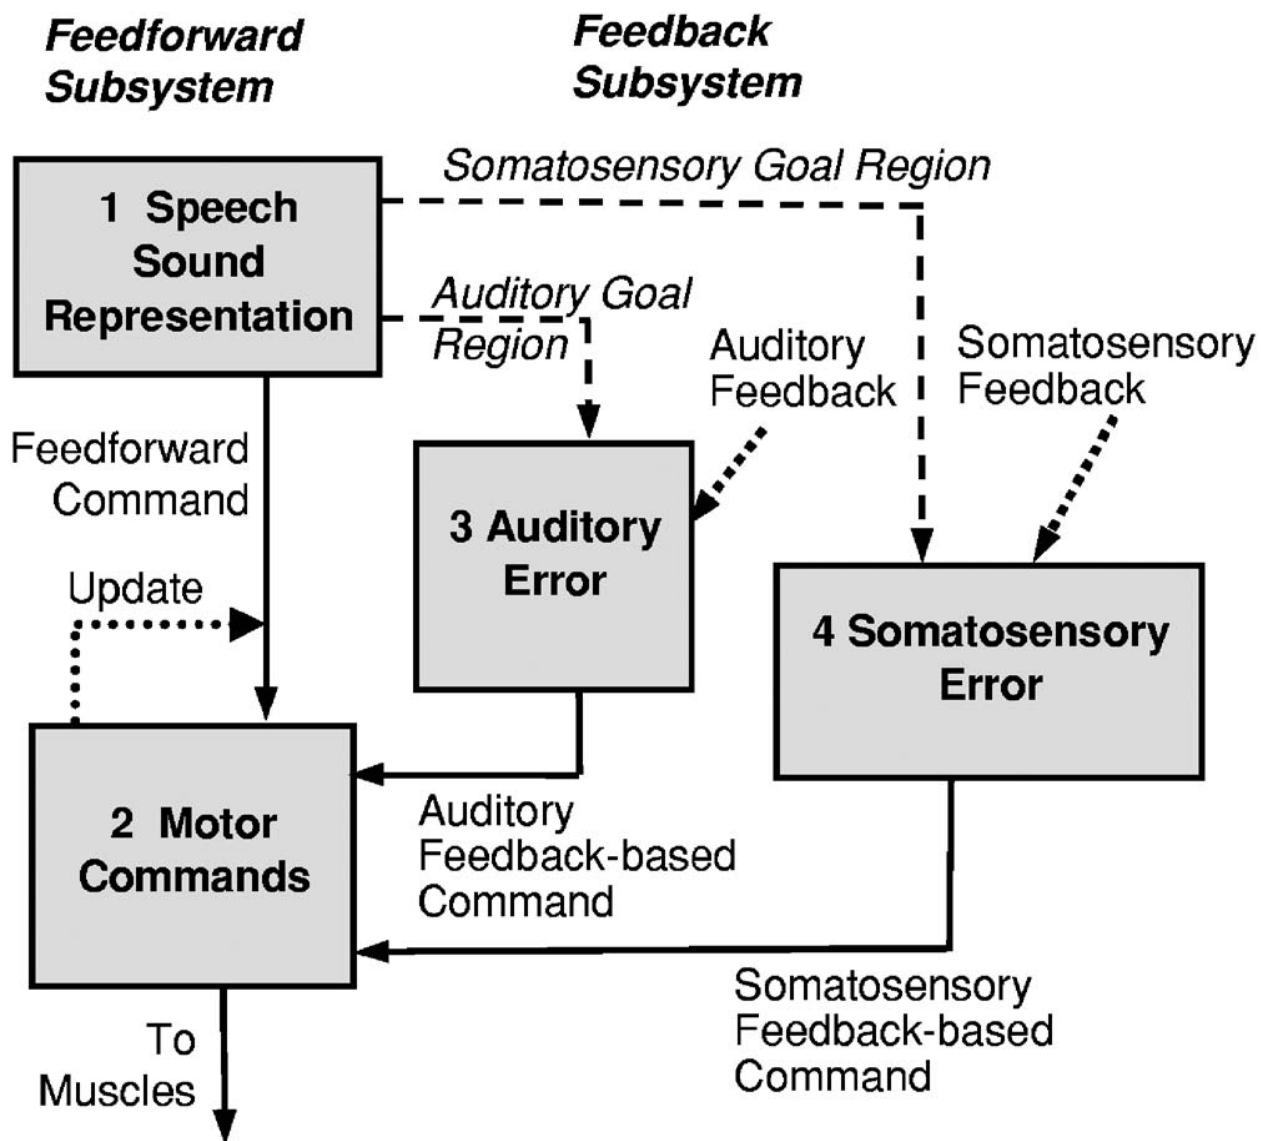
Feedforward Subsystem

Feedback Subsystem

Somatosensory Goal Region

1 Speech Sound Representation

Auditory Goal Region

Auditory Feedback

Somatosensory Feedback

Feedforward Command

3 Auditory Error

Update

4 Somatosensory Error

2 Motor Commands

Auditory Feedback-based Command

Somatosensory Feedback-based Command

To Muscles